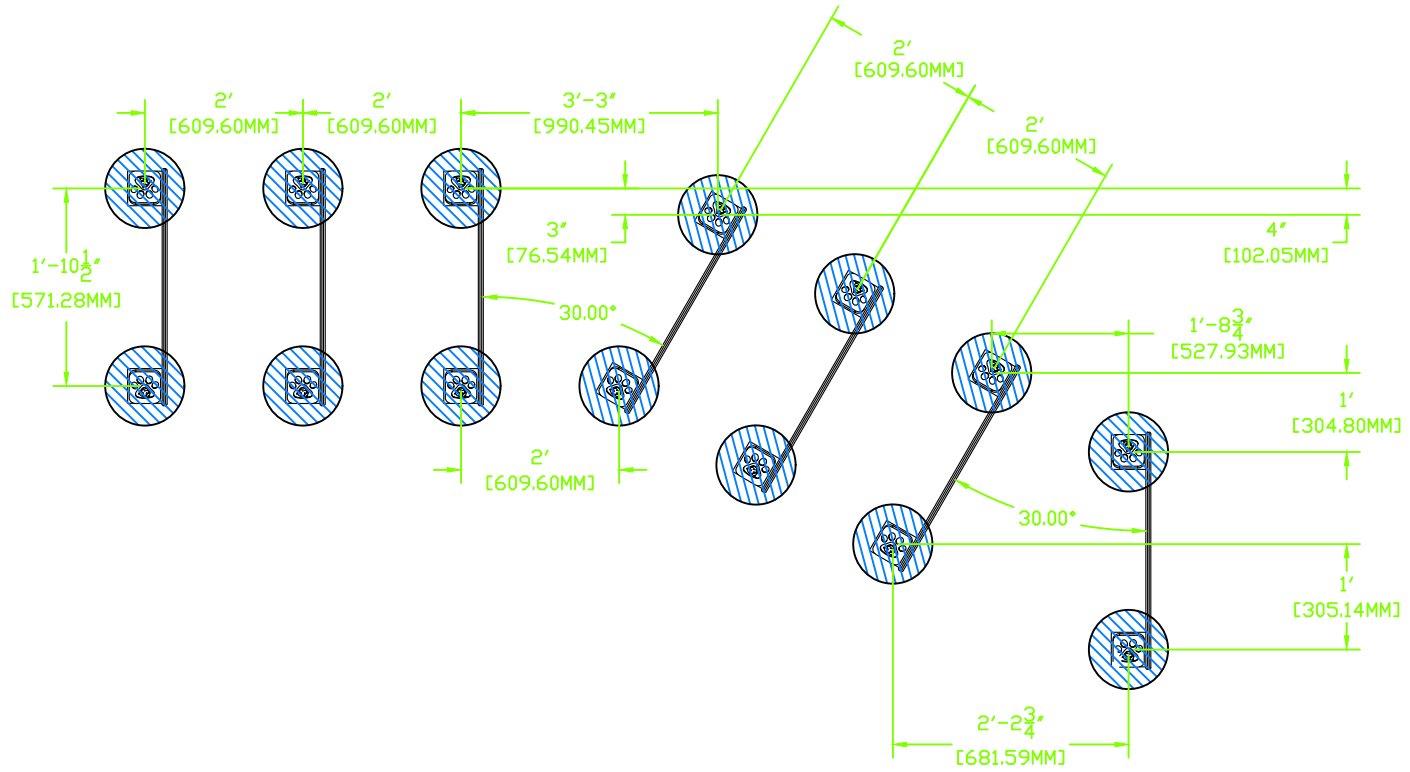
2′
[609.60MM]

2′
[609.60MM]

2′
[609.60MM]

3′-3″
[990.45MM]

2′
[609.60MM]

$1'-10\frac{1}{2}''$
[571.28MM]

3″
[76.54MM]

4″
[102.05MM]

30.00°

$1'-8\frac{3}{4}''$
[527.93MM]

1′
[304.80MM]

2′
[609.60MM]

30.00°

1′
[305.14MM]

$2'-2\frac{3}{4}''$
[681.59MM]